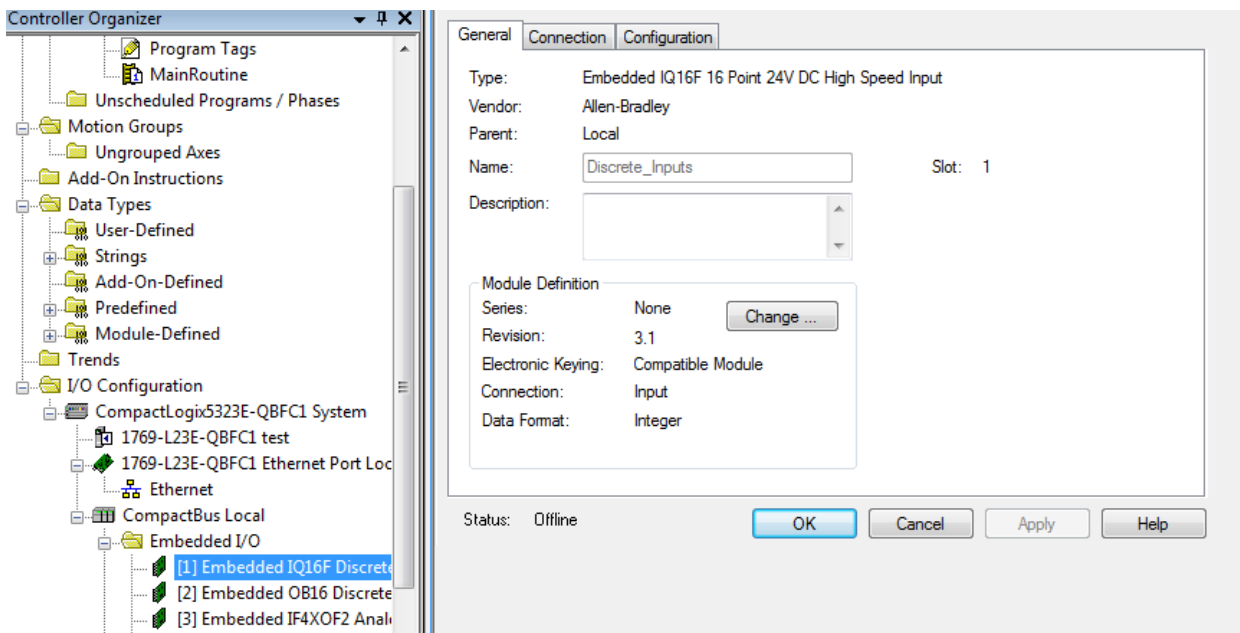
Controller Organizer

Program Tags
MainRoutine
Unscheduled Programs / Phases
Motion Groups
Ungrouped Axes
Add-On Instructions
Data Types
User-Defined
Strings
Add-On-Defined
Predefined
Module-Defined
Trends
I/O Configuration
CompactLogix5323E-QBFC1 System
1769-L23E-QBFC1 test
1769-L23E-QBFC1 Ethernet Port Loc
Ethernet
CompactBus Local
Embedded I/O
[1] Embedded IQ16F Discrete
[2] Embedded OB16 Discrete
[3] Embedded IF4XOF2 Anal

General | Connection | Configuration

Type: Embedded IQ16F 16 Point 24V DC High Speed Input
Vendor: Allen-Bradley
Parent: Local
Name: Discrete_Inputs
Slot: 1
Description:

Module Definition
Series: None
Change ...
Revision: 3.1
Electronic Keying: Compatible Module
Connection: Input
Data Format: Integer

Status: Offline
OK
Cancel
Apply
Help